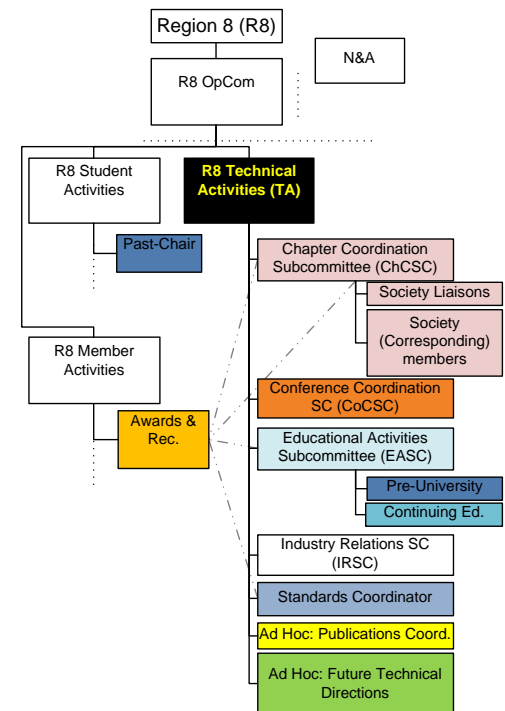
Region 8 (R8)

N&A

R8 OpCom

R8 Student Activities

R8 Technical Activities (TA)

Past-Chair

Chapter Coordination Subcommittee (ChCSC)

Society Liaisons

Society (Corresponding) members

R8 Member Activities

Awards & Rec.

Conference Coordination SC (CoCSC)

Educational Activities Subcommittee (EASC)

Pre-University

Continuing Ed.

Industry Relations SC (IRSC)

Standards Coordinator

Ad Hoc: Publications Coord.

Ad Hoc: Future Technical Directions